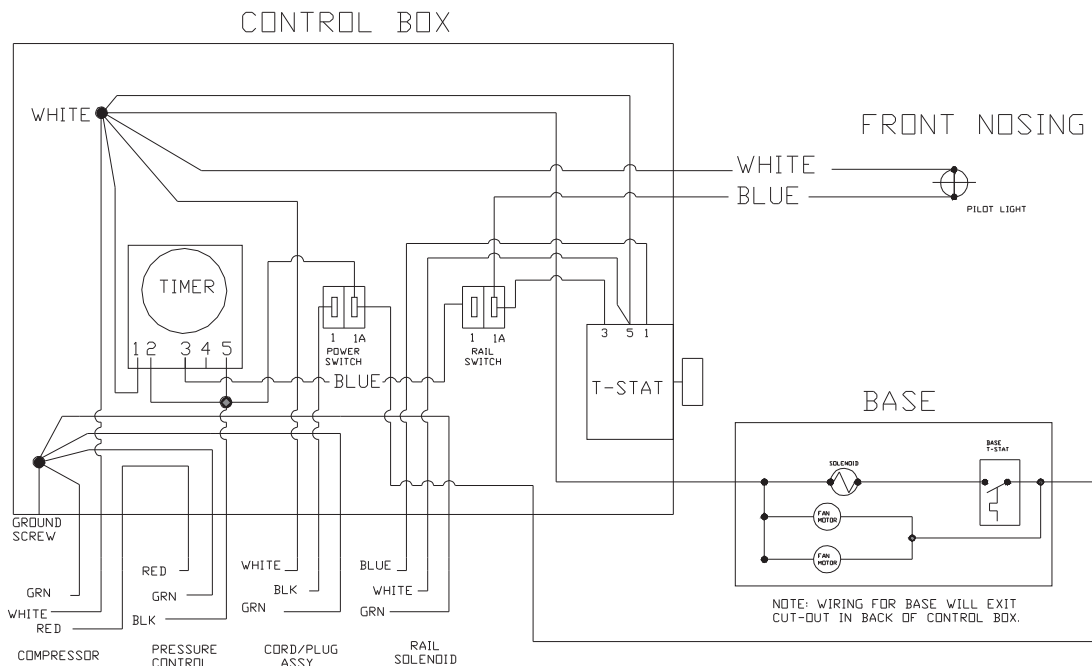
CONTROL BOX

WHITE

FRONT NOSING

WHITE
BLUE

PILOT LIGHT

TIMER

1 2 3 4 5

1 1A
POWER SWITCH

1 1A
RAIL SWITCH

3 5 1

BLUE

T-STAT

BASE

SOLENOID

BASE T-STAT

FAN MOTOR

FAN MOTOR

GROUND SCREW

GRN
WHITE
RED

RED
GRN
BLK

WHITE
BLK
GRN

BLUE
WHITE
GRN

NOTE: WIRING FOR BASE WILL EXIT CUT-OUT IN BACK OF CONTROL BOX.

COMPRESSOR

PRESSURE CONTROL

CORD/PLUG ASSY

RAIL SOLENOID